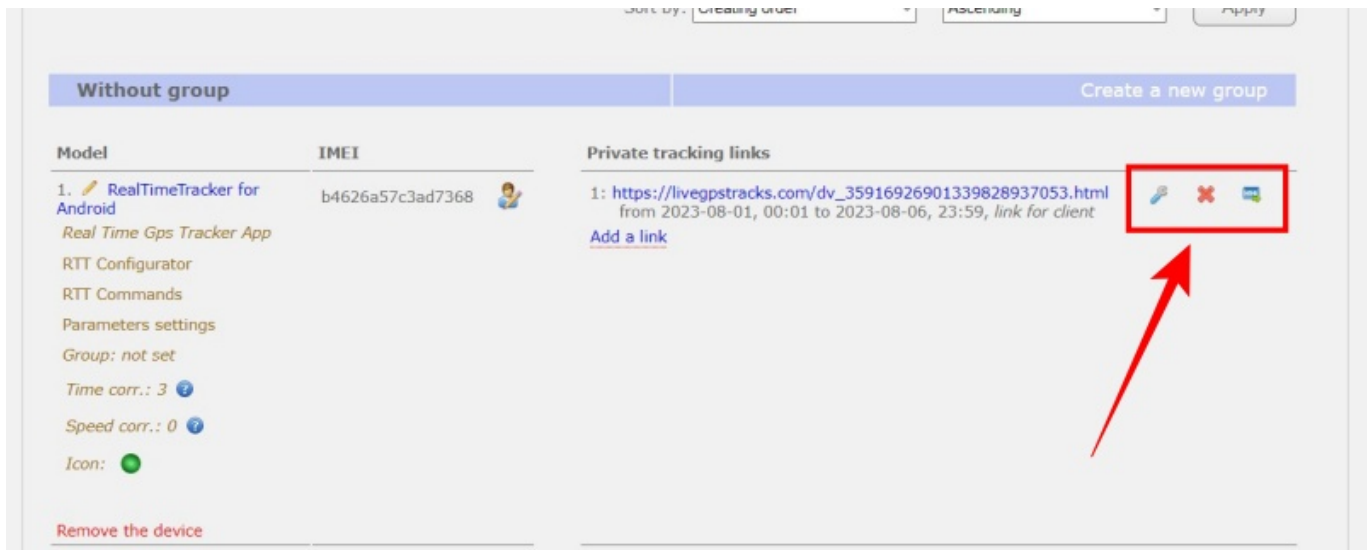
Sort by: Creating order

Ascending

Apply

Without group

Create a new group

| Model | IMEI | Private tracking links |
|---|---|---|
| 1. RealTimeTracker for Android | b4626a57c3ad7368 | 1: https://livegpstracks.com/dv_3591692690133982893 7053.html from 2023-08-01, 00:01 to 2023-08-06, 23:59, *link for client* |

Add a link

*Real Time Gps Tracker App*

RTT Configurator

RTT Commands

Parameters settings

*Group: not set*

*Time corr.: 3*

*Speed corr.: 0*

*Icon:*

Remove the device